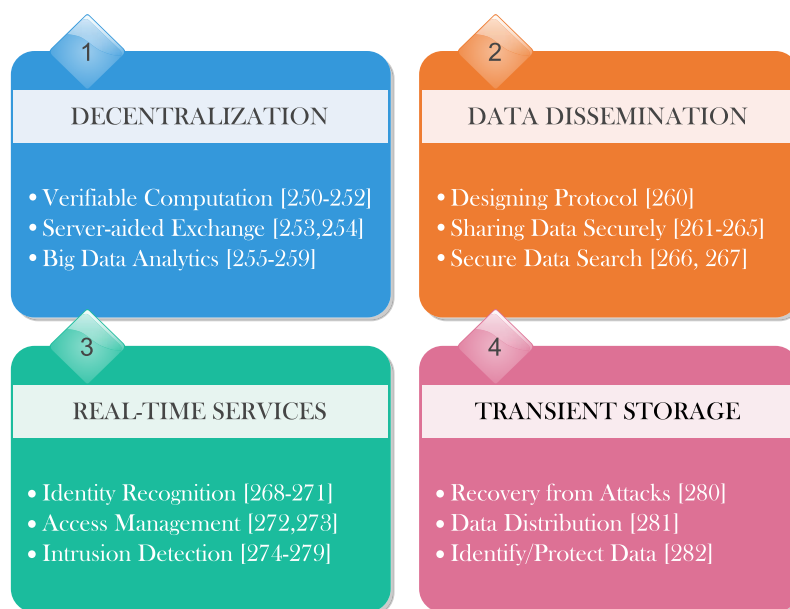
1

DECENTRALIZATION

• Verifiable Computation [250-252]
• Server-aided Exchange [253,254]
• Big Data Analytics [255-259]

2

DATA DISSEMINATION

• Designing Protocol [260]
• Sharing Data Securely [261-265]
• Secure Data Search [266, 267]

3

REAL-TIME SERVICES

• Identity Recognition [268-271]
• Access Management [272,273]
• Intrusion Detection [274-279]

4

TRANSIENT STORAGE

• Recovery from Attacks [280]
• Data Distribution [281]
• Identify/Protect Data [282]